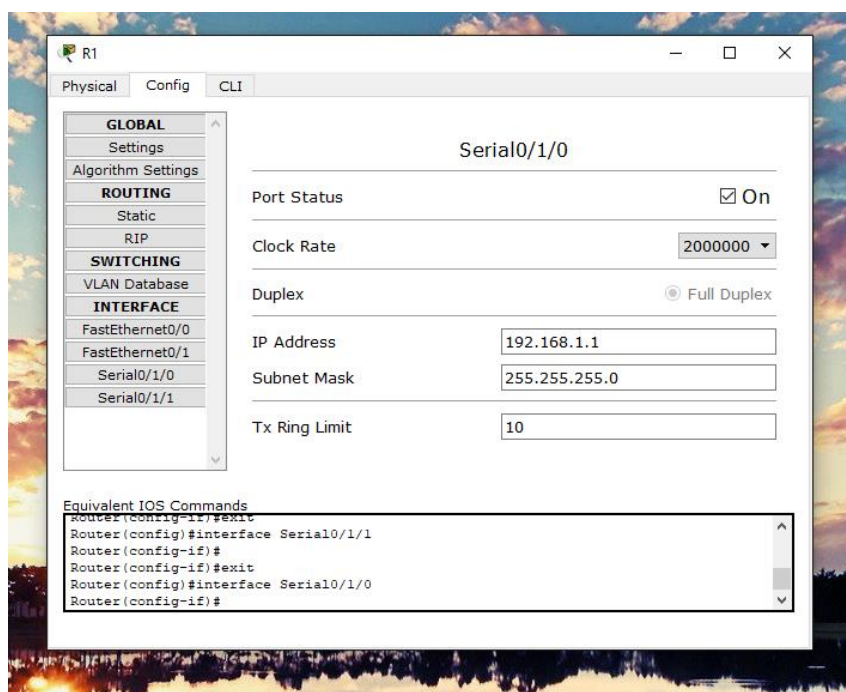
R1

Physical Config CLI

GLOBAL
Settings
Algorithm Settings
ROUTING
Static
RIP
SWITCHING
VLAN Database
INTERFACE
FastEthernet0/0
FastEthernet0/1
Serial0/1/0
Serial0/1/1

Serial0/1/0

Port Status ☑ On

Clock Rate 2000000

Duplex Full Duplex

IP Address 192.168.1.1

Subnet Mask 255.255.255.0

Tx Ring Limit 10

Equivalent IOS Commands
Router(config-if)#exit
Router(config)#interface Serial0/1/1
Router(config-if)#
Router(config-if)#exit
Router(config)#interface Serial0/1/0
Router(config-if)#